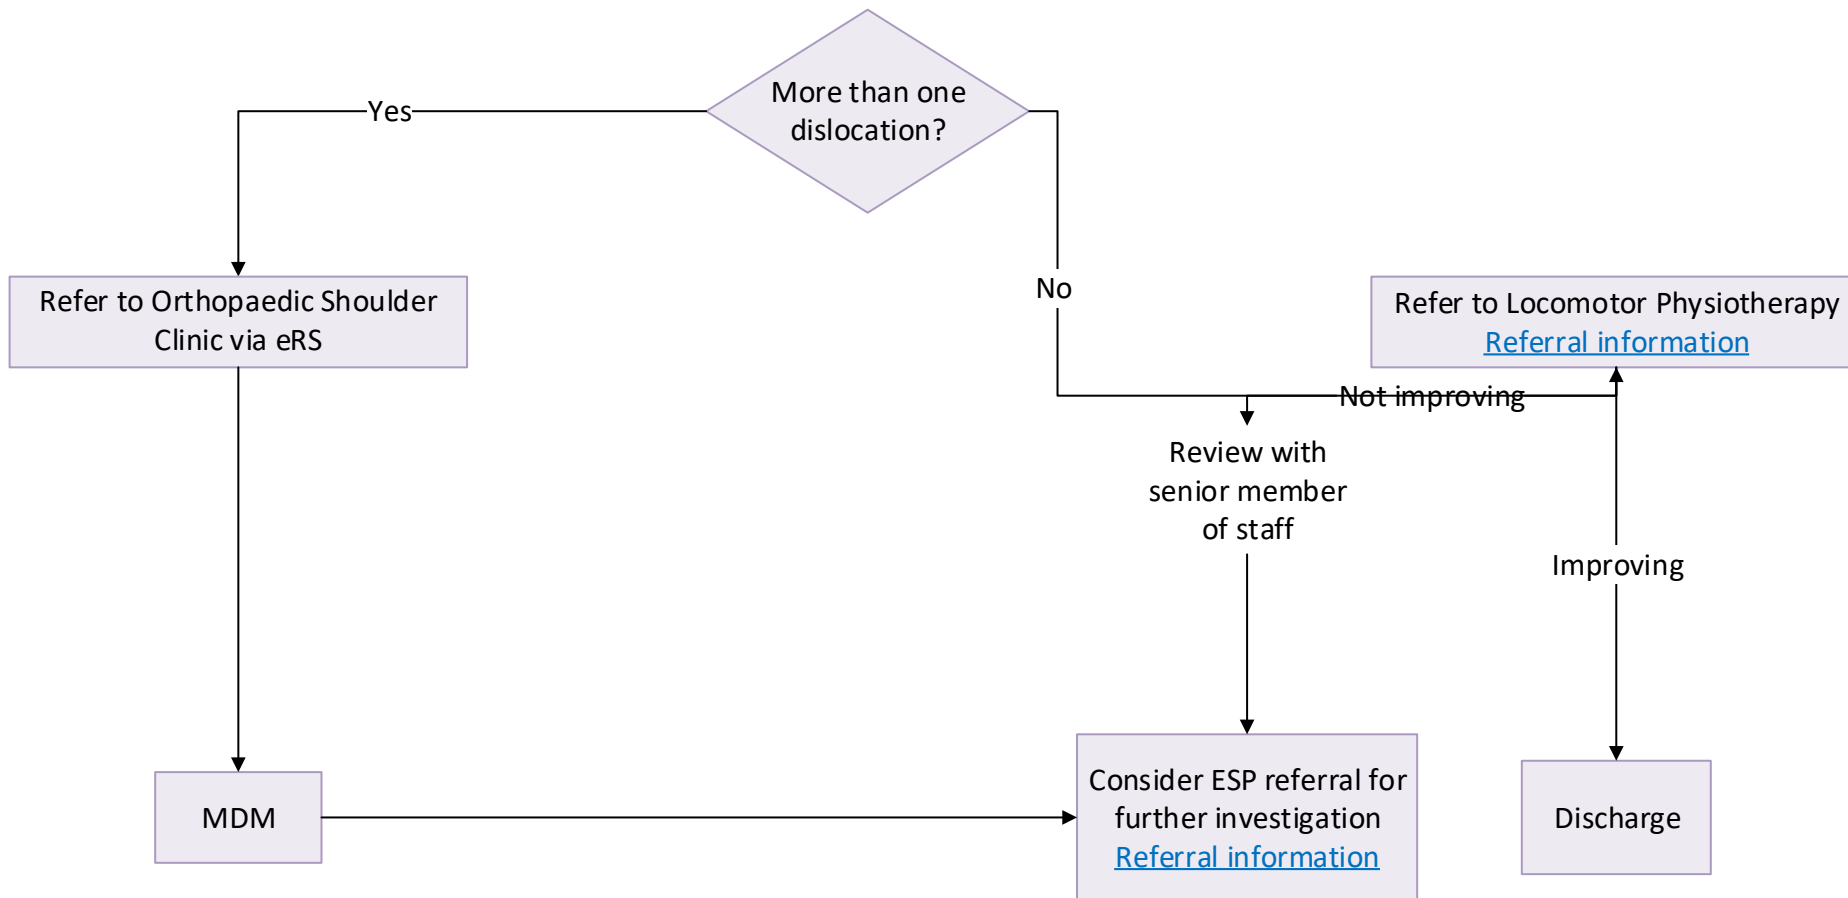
More than one dislocation?

Yes

No

Refer to Orthopaedic Shoulder Clinic via eRS

Refer to Locomotor Physiotherapy
Referral information

Not improving

Review with senior member of staff

Improving

MDM

Consider ESP referral for further investigation
Referral information

Discharge